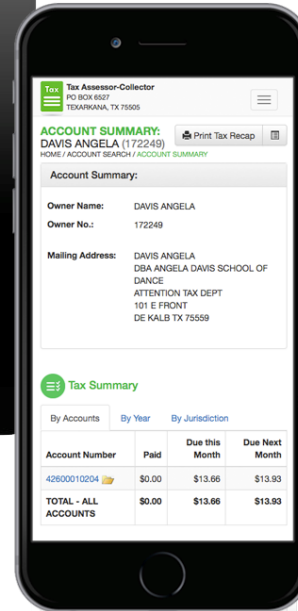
Tax

Tax Assessor-Collector
PO BOX 6527
TEXARKANA, TX 75505

ACCOUNT SUMMARY:
DAVIS ANGELA (172249)

Print Tax Recap

HOME / ACCOUNT SEARCH / ACCOUNT SUMMARY

Account Summary:

Owner Name: DAVIS ANGELA

Owner No.: 172249

Mailing Address: DAVIS ANGELA
DBA ANGELA DAVIS SCHOOL OF DANCE
ATTENTION TAX DEPT
101 E FRONT
DE KALB TX 75559

Tax Summary

By Accounts | By Year | By Jurisdiction

| Account Number | Paid | Due this Month | Due Next Month |
|---|---|---|---|
| 42600010204 | $0.00 | $13.66 | $13.93 |
| TOTAL - ALL ACCOUNTS | $0.00 | $13.66 | $13.93 |